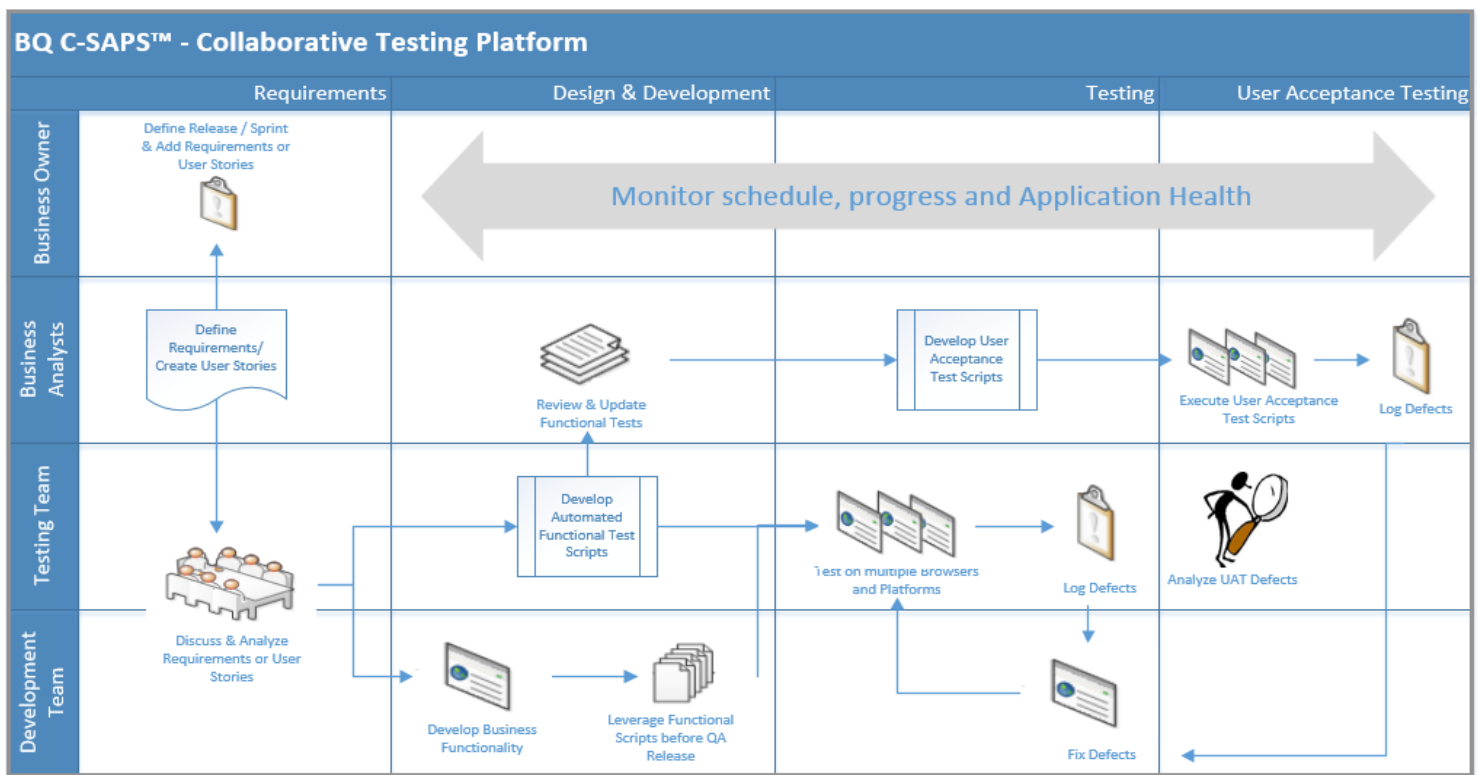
BQ C-SAPS™ - Collaborative Testing Platform

| | Requirements | Design & Development | Testing | User Acceptance Testing |
|---|---|---|---|---|
| Business Owner | Define Release / Sprint & Add Requirements or User Stories | Monitor schedule, progress and Application Health | | |
| Business Analysts | Define Requirements/ Create User Stories | Review & Update Functional Tests | Develop User Acceptance Test Scripts | Execute User Acceptance Test Scripts; Log Defects |
| Testing Team | | Develop Automated Functional Test Scripts | Test on multiple Browsers and Platforms; Log Defects | Analyze UAT Defects |
| Development Team | Discuss & Analyze Requirements or User Stories | Develop Business Functionality; Leverage Functional Scripts before QA Release | Fix Defects | |